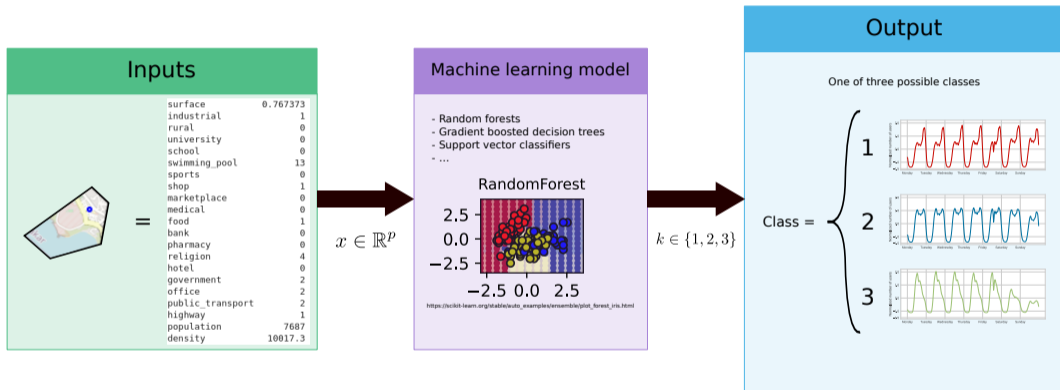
Inputs

=

| | |
|---|---|
| surface | 0.767373 |
| industrial | 1 |
| rural | 0 |
| university | 0 |
| school | 0 |
| swimming_pool | 13 |
| sports | 0 |
| shop | 1 |
| marketplace | 0 |
| medical | 0 |
| food | 1 |
| bank | 0 |
| pharmacy | 0 |
| religion | 4 |
| hotel | 0 |
| government | 2 |
| office | 2 |
| public_transport | 2 |
| highway | 1 |
| population | 7687 |
| density | 10017.3 |

$x \in \mathbb{R}^p$

Machine learning model

- Random forests
- Gradient boosted decision trees
- Support vector classifiers
- ...

RandomForest

2.5
0.0
−2.5
−2.5 0.0 2.5

https://scikit-learn.org/stable/auto_examples/ensemble/plot_forest_iris.html

$k \in \{1, 2, 3\}$

Output

One of three possible classes

Class =

1

2

3

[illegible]